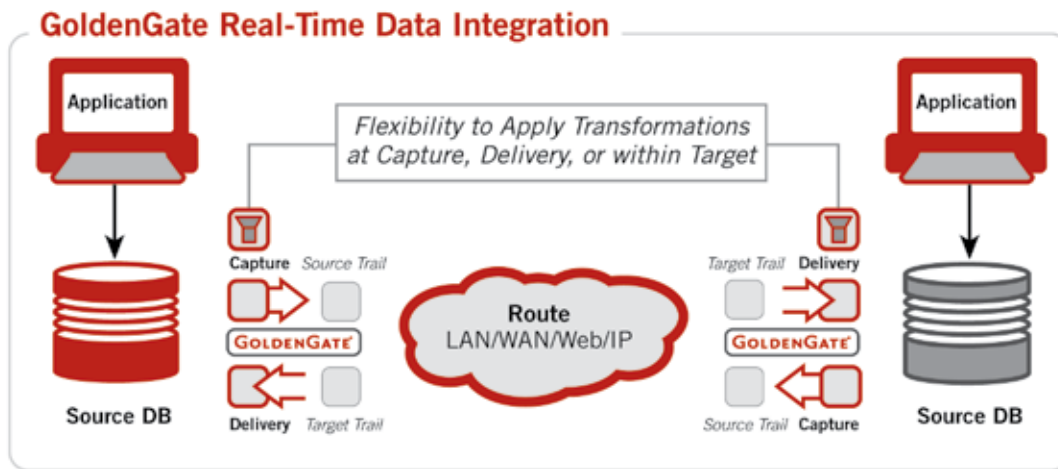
GoldenGate Real-Time Data Integration

Application

Source DB

Flexibility to Apply Transformations at Capture, Delivery, or within Target

Capture Source Trail

GOLDENGATE

Delivery Target Trail

Route
LAN/WAN/Web/IP

Target Trail Delivery

GOLDENGATE

Source Trail Capture

Application

Source DB